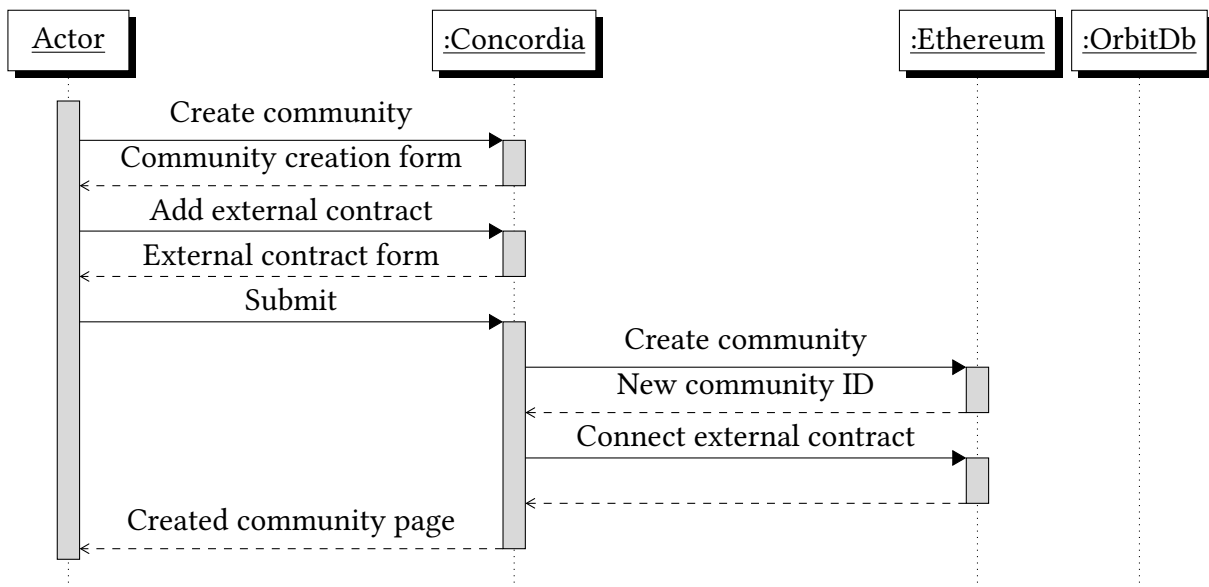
Actor

:Concordia

:Ethereum

:OrbitDb

Create community

Community creation form

Add external contract

External contract form

Submit

Create community

New community ID

Connect external contract

Created community page